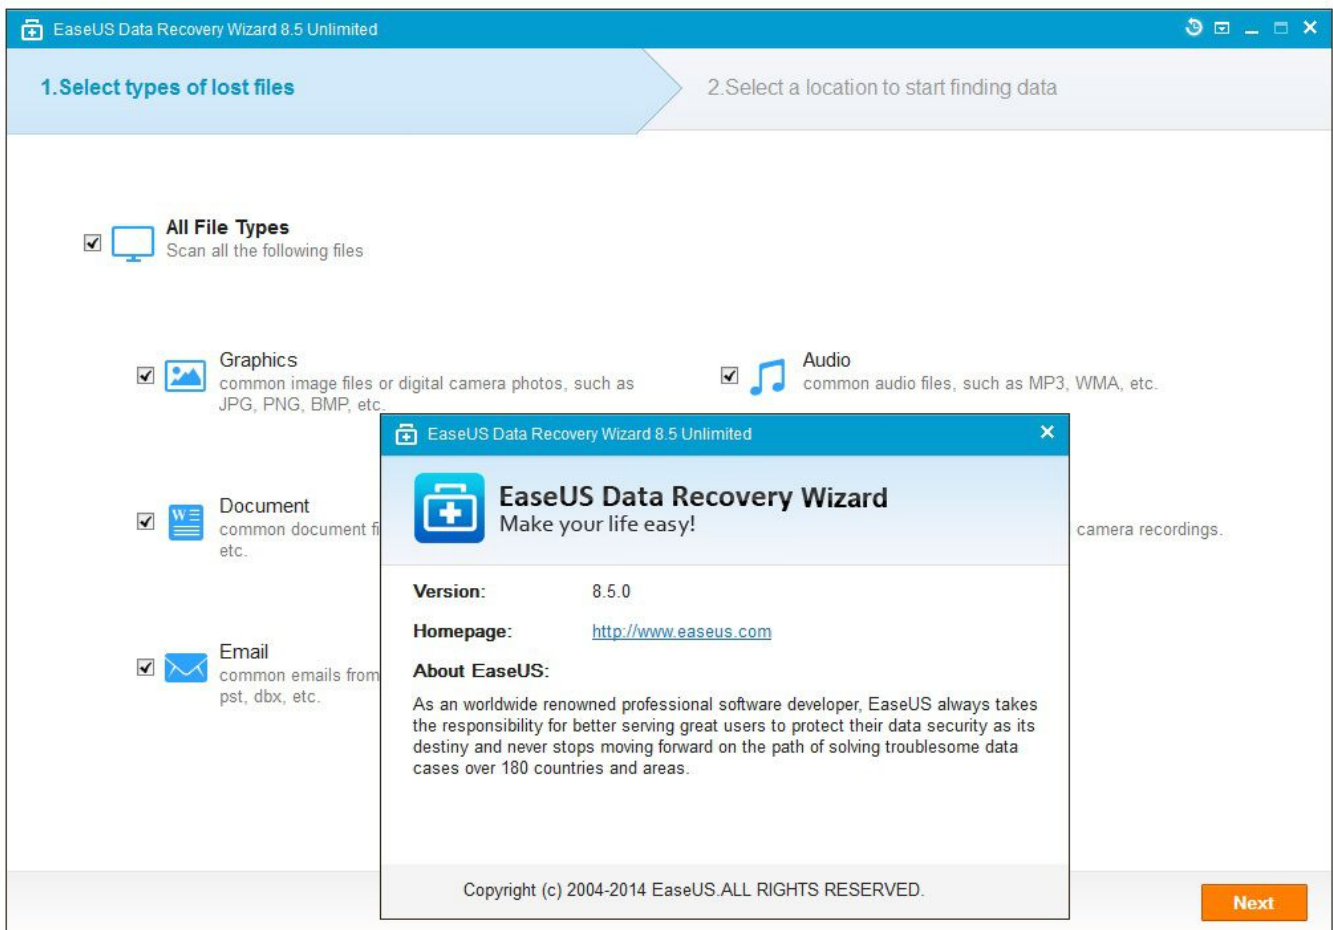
EaseUS Data Recovery Wizard 8.5 Unlimited

1.Select types of lost files

2.Select a location to start finding data

All File Types
Scan all the following files

Graphics
common image files or digital camera photos, such as JPG, PNG, BMP, etc.

Audio
common audio files, such as MP3, WMA, etc.

Document
common document fi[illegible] etc.

camera recordings.

Email
common emails from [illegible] pst, dbx, etc.

EaseUS Data Recovery Wizard 8.5 Unlimited

EaseUS Data Recovery Wizard
Make your life easy!

Version: 8.5.0

Homepage: http://www.easeus.com

About EaseUS:

As an worldwide renowned professional software developer, EaseUS always takes the responsibility for better serving great users to protect their data security as its destiny and never stops moving forward on the path of solving troublesome data cases over 180 countries and areas.

Copyright (c) 2004-2014 EaseUS.ALL RIGHTS RESERVED.

Next